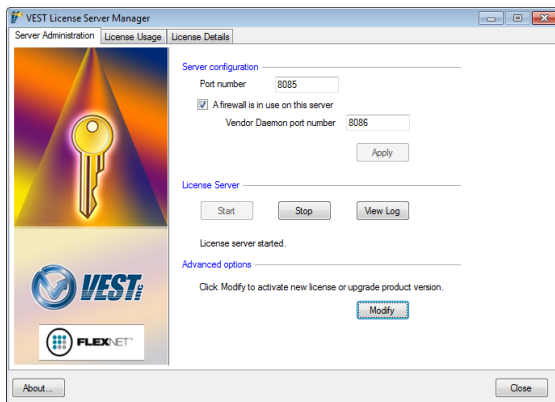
VEST License Server Manager

Server Administration
License Usage
License Details

Server configuration
Port number 8085
A firewall is in use on this server
Vendor Daemon port number 8086
Apply

License Server
Start
Stop
View Log

License server started.

Advanced options
Click Modify to activate new license or upgrade product version.
Modify

VEST

FLEXNET

About...
Close